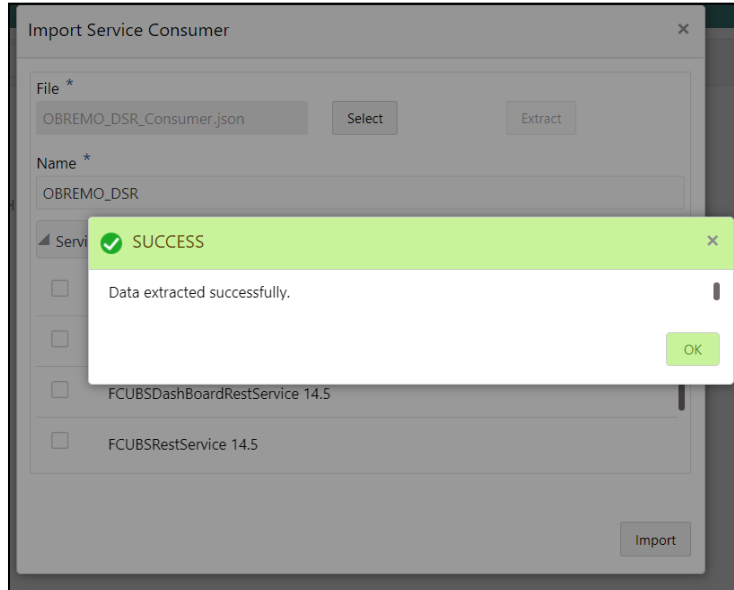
Import Service Consumer ×

File *

OBREMO_DSR_Consumer.json

Select

Extract

Name *

OBREMO_DSR

Servi

SUCCESS ×

Data extracted successfully.

OK

FCUBSDashBoardRestService 14.5

FCUBSRestService 14.5

Import